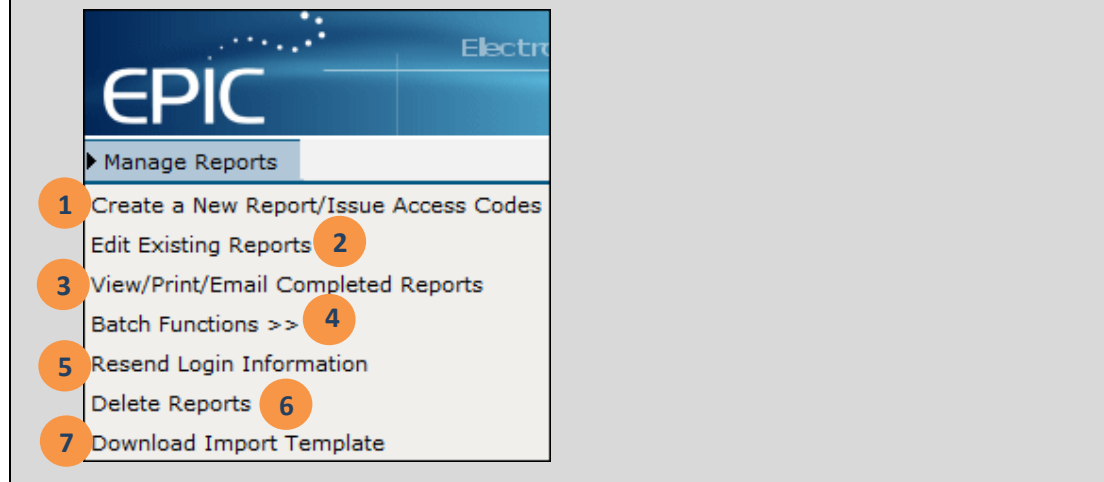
EPIC

Electro

Manage Reports

1 Create a New Report/Issue Access Codes

Edit Existing Reports 2

3 View/Print/Email Completed Reports

Batch Functions >> 4

5 Resend Login Information

Delete Reports 6

7 Download Import Template